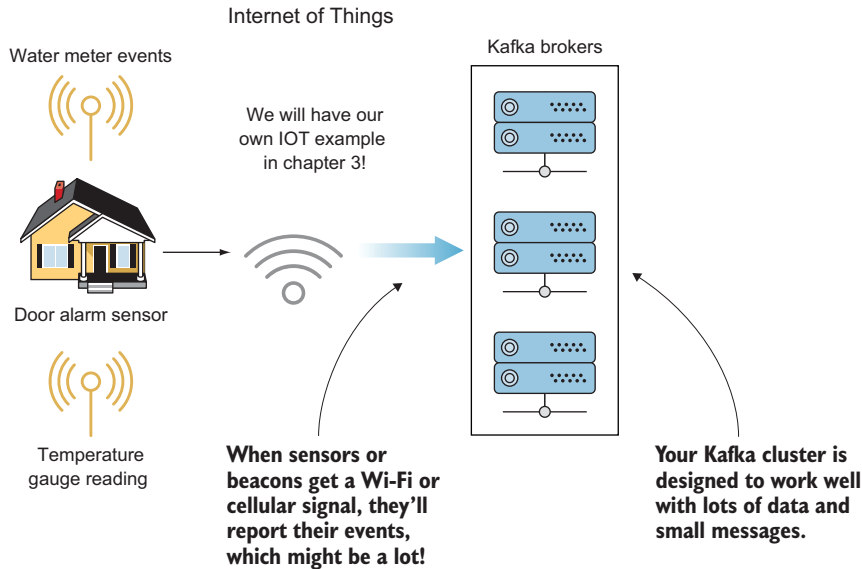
Internet of Things

Water meter events

We will have our own IOT example in chapter 3!

Kafka brokers

Door alarm sensor

Temperature gauge reading

When sensors or beacons get a Wi-Fi or cellular signal, they'll report their events, which might be a lot!

Your Kafka cluster is designed to work well with lots of data and small messages.